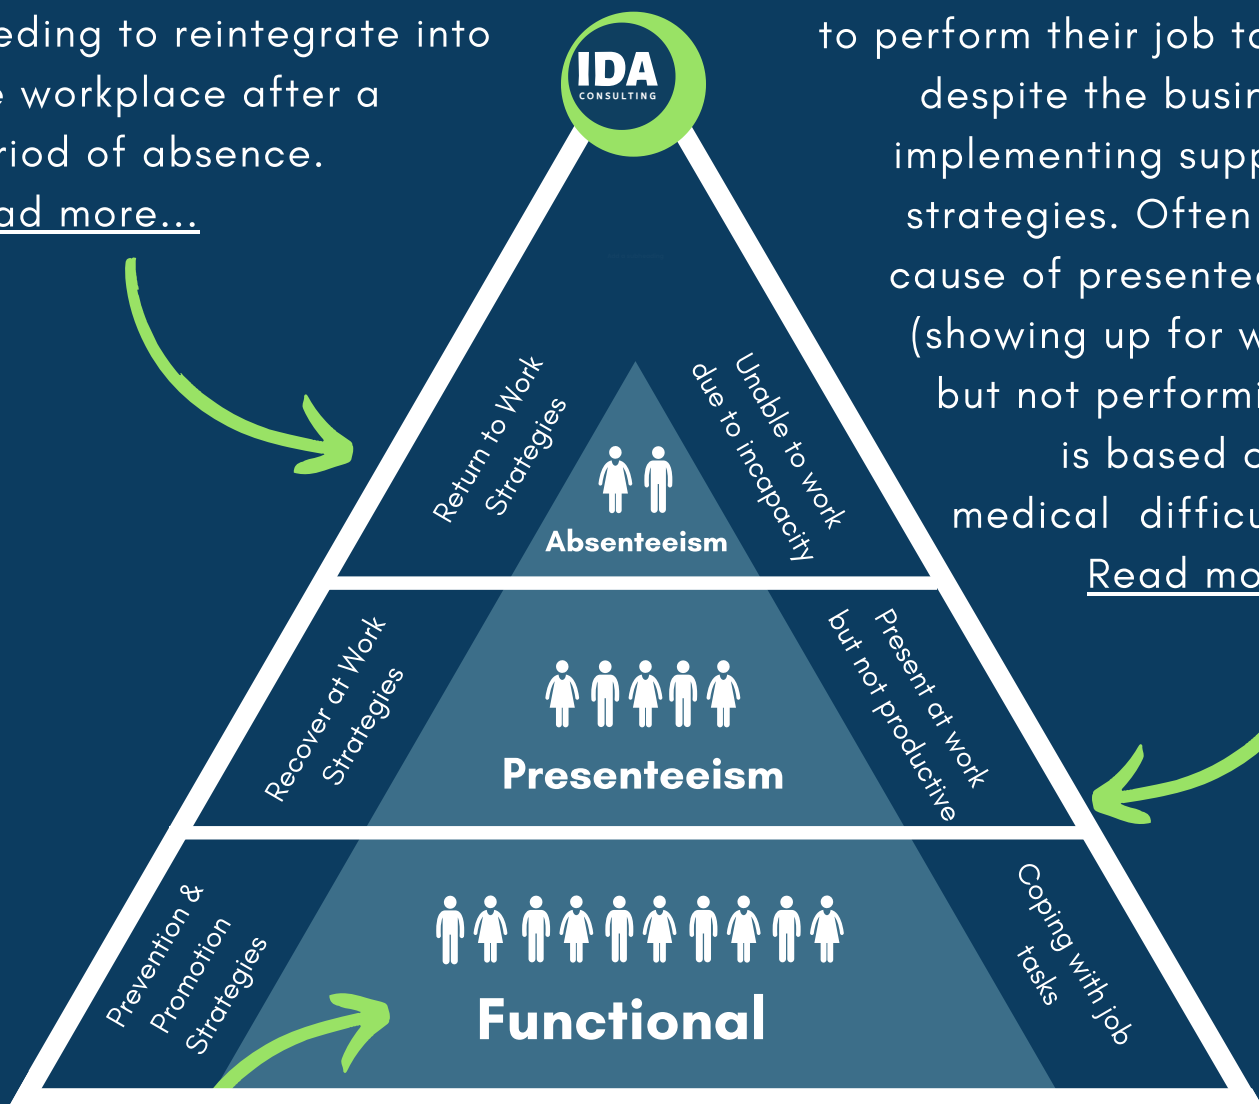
eding to reintegrate into e workplace after a riod of absence. ad more...

IDA
CONSULTING

to perform their job to despite the busin implementing supp strategies. Often cause of presentee (showing up for w but not performi is based o medical difficu
Read mo

Return to Work Strategies

Absenteeism

Unable to work due to incapacity

Recover at Work Strategies

Presenteeism

Present at work but not productive

Prevention & Promotion Strategies

Functional

Coping with job tasks